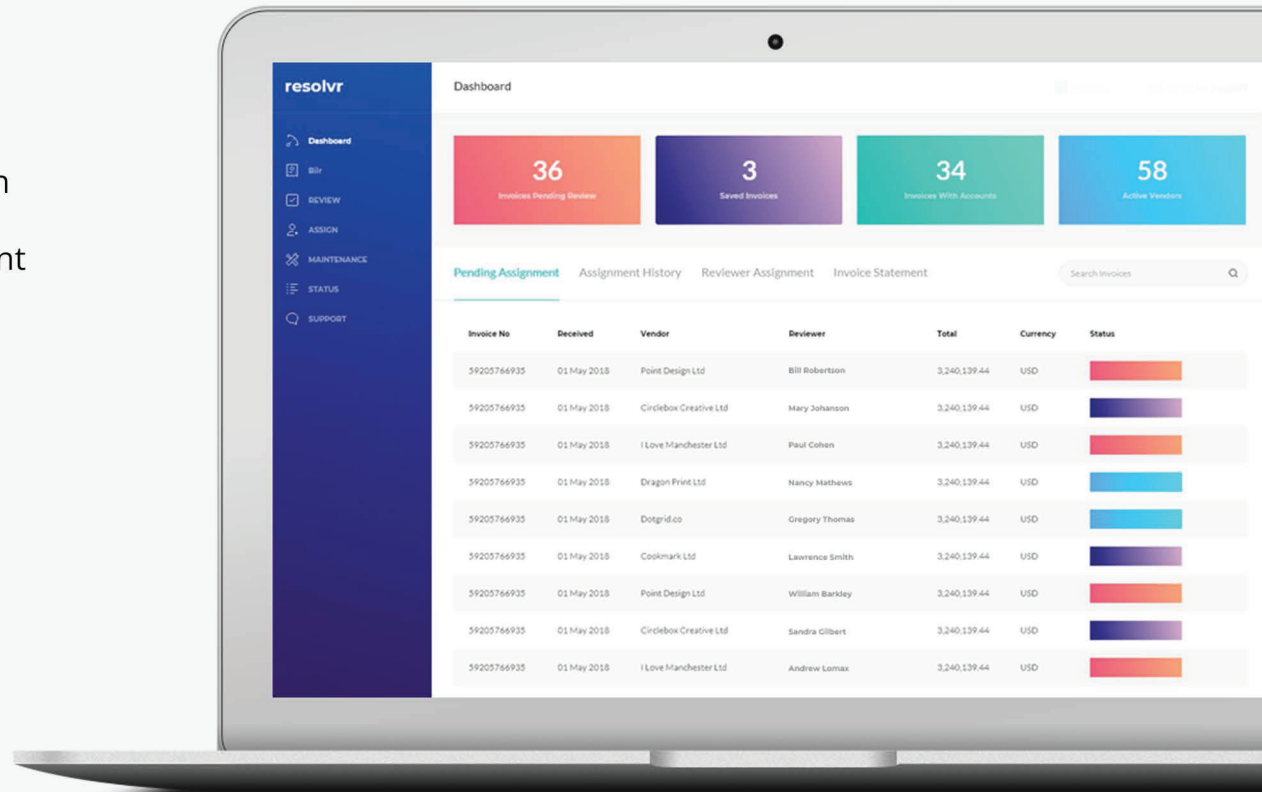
n

nt

resolvr

Dashboard

Bilr

REVIEW

ASSIGN

MAINTENANCE

STATUS

SUPPORT

Dashboard

36
Invoices Pending Review

3
Saved Invoices

34
Invoices With Accounts

58
Active Vendors

Pending Assignment Assignment History Reviewer Assignment Invoice Statement

Search Invoices

| Invoice No | Received | Vendor | Reviewer | Total | Currency | Status |
|---|---|---|---|---|---|---|
| 59205766935 | 01 May 2018 | Point Design Ltd | Bill Robertson | 3,240,139.44 | USD | |
| 59205766935 | 01 May 2018 | Circlebox Creative Ltd | Mary Johanson | 3,240,139.44 | USD | |
| 59205766935 | 01 May 2018 | I Love Manchester Ltd | Paul Cohen | 3,240,139.44 | USD | |
| 59205766935 | 01 May 2018 | Dragon Print Ltd | Nancy Mathews | 3,240,139.44 | USD | |
| 59205766935 | 01 May 2018 | Dotgrid.co | Gregory Thomas | 3,240,139.44 | USD | |
| 59205766935 | 01 May 2018 | Cookmark Ltd | Lawrence Smith | 3,240,139.44 | USD | |
| 59205766935 | 01 May 2018 | Point Design Ltd | William Barkley | 3,240,139.44 | USD | |
| 59205766935 | 01 May 2018 | Circlebox Creative Ltd | Sandra Gilbert | 3,240,139.44 | USD | |
| 59205766935 | 01 May 2018 | I Love Manchester Ltd | Andrew Lomax | 3,240,139.44 | USD | |